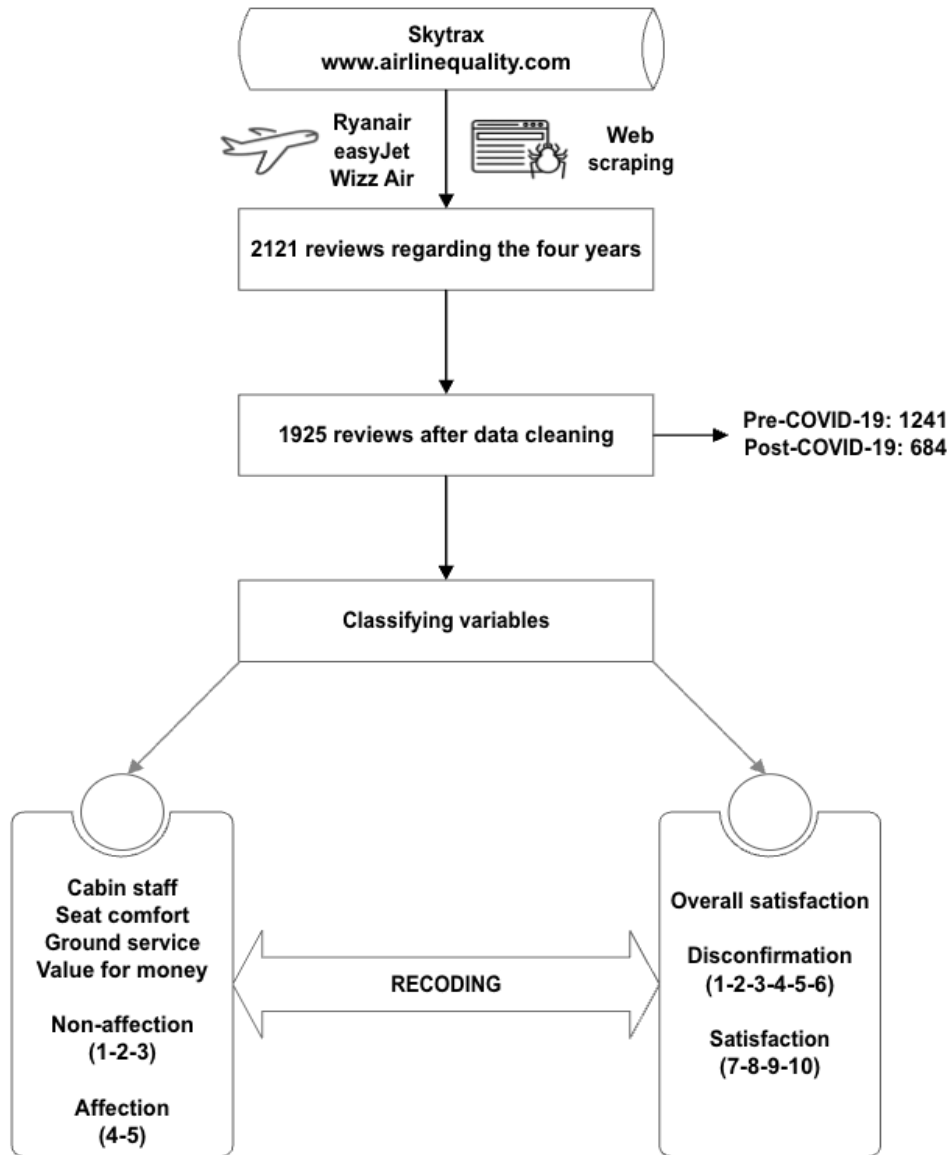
Skytrax
www.airlinequality.com

Ryanair
easyJet
Wizz Air

Web scraping

2121 reviews regarding the four years

1925 reviews after data cleaning

Pre-COVID-19: 1241
Post-COVID-19: 684

Classifying variables

Cabin staff
Seat comfort
Ground service
Value for money

Non-affection
(1-2-3)

Affection
(4-5)

RECODING

Overall satisfaction

Disconfirmation
(1-2-3-4-5-6)

Satisfaction
(7-8-9-10)